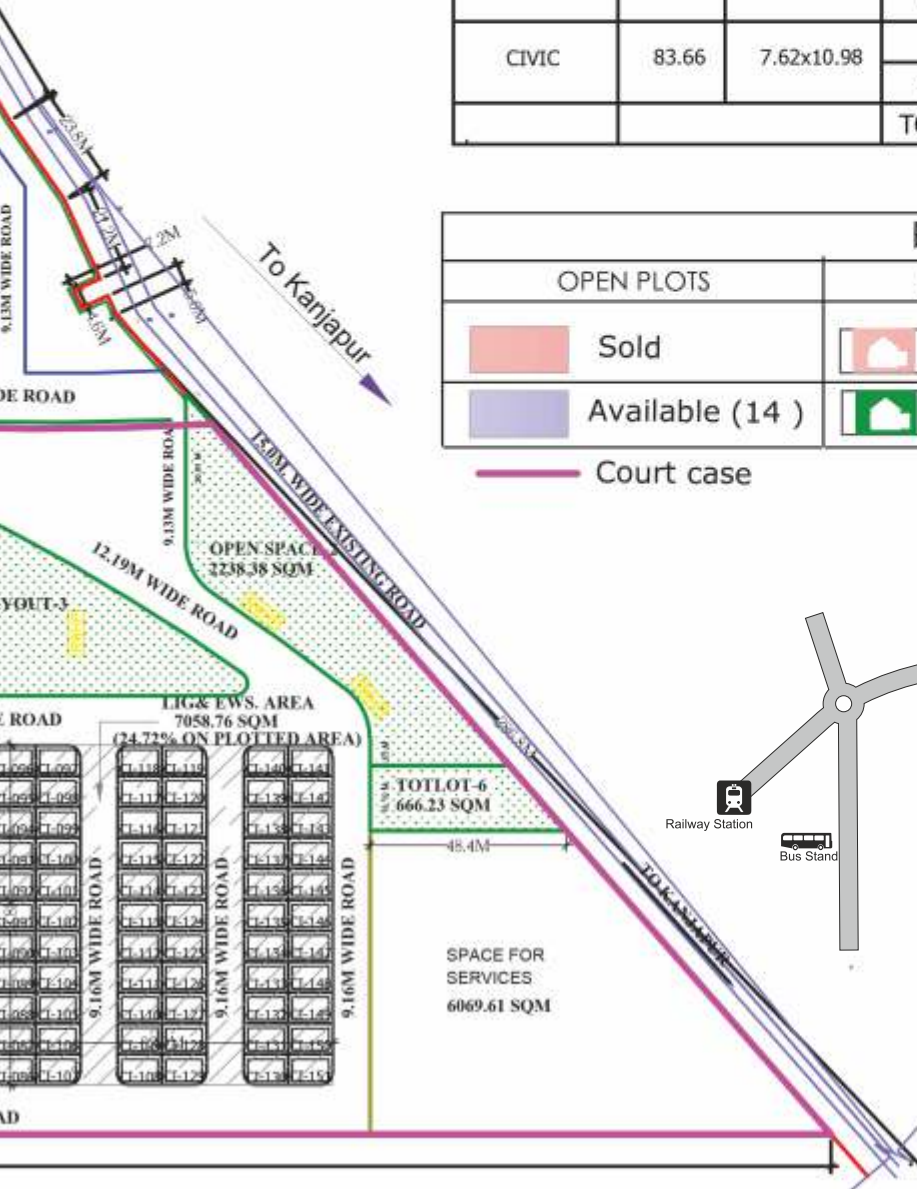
| | | | |
|---|---|---|---|
| CIVIC | 83.66 | 7.62x10.98 | |
| | | | TO |

23.8M

24.2M

7.2M

4.6M

9.13M WIDE ROAD

To Kanjapur

| OPEN PLOTS | |
|---|---|
| Sold | |
| Available (14 ) | |

Court case

DE ROAD

9.13M WIDE ROAD

15.0M. WIDE EXISTING ROAD

OPEN SPACE-2
2238.38 SQM

12.19M WIDE ROAD

YOUT-3

LIG& EWS. AREA
7058.76 SQM
(24.72% ON PLOTTED AREA)

E ROAD

TOTLOT-6
666.23 SQM

48.4M

Railway Station

Bus Stand

TO KANJAPUR

9.16M WIDE ROAD

9.16M WIDE ROAD

9.16M WIDE ROAD

SPACE FOR SERVICES
6069.61 SQM

LT-118 LT-119 LT-117 LT-120 LT-116 LT-121 LT-115 LT-122 LT-114 LT-123 LT-113 LT-124 LT-112 LT-125 LT-111 LT-126 LT-110 LT-127 LT-109 LT-128 LT-108 LT-129

LT-140 LT-141 LT-139 LT-142 LT-138 LT-143 LT-137 LT-144 LT-136 LT-145 LT-135 LT-146 LT-134 LT-147 LT-133 LT-148 LT-132 LT-149 LT-131 LT-150 LT-130 LT-151

LT-096 LT-097 LT-095 LT-098 LT-094 LT-099 LT-093 LT-100 LT-092 LT-101 LT-091 LT-102 LT-090 LT-103 LT-089 LT-104 LT-088 LT-105 LT-085 LT-106 LT-084 LT-107

AD